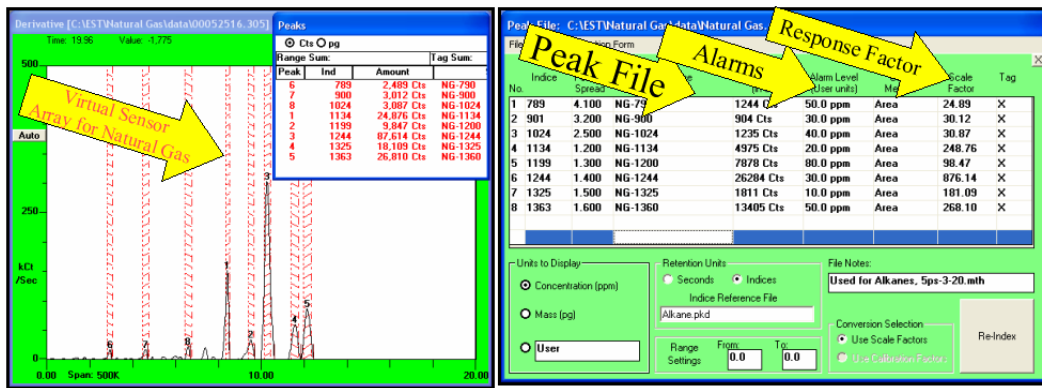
Derivative [C:\EST\Natural Gas\data\00052516.305]

Time: 19.96 Value: -1.775

500

Auto

250

kCt /Sec

0

0.00 Span: 500K 10.00 20.00

Virtual Sensor Array for Natural Gas

Peaks

Cts pg

Range Sum: Tag Sum:

| Peak | Ind | Amount | |
|---|---|---|---|
| 6 | 789 | 2,489 Cts | NG-790 |
| 7 | 900 | 3,012 Cts | NG-900 |
| 8 | 1024 | 3,087 Cts | NG-1024 |
| 1 | 1134 | 24,876 Cts | NG-1134 |
| 2 | 1199 | 9,847 Cts | NG-1200 |
| 3 | 1244 | 87,614 Cts | NG-1244 |
| 4 | 1325 | 18,109 Cts | NG-1325 |
| 5 | 1363 | 26,810 Cts | NG-1360 |

6 7 8 1 2 3 4 5

Peak File: C:\EST\Natural Gas\data\Natural Gas.

File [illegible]ation Form

Peak File

Alarms

Response Factor

| No. | Indice | Spread | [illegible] | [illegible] | Alarm Level (User units) | Me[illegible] | Scale Factor | Tag |
|---|---|---|---|---|---|---|---|---|
| 1 | 789 | 4.100 | NG-79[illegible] | 1244 C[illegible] | 50.0 ppm | Area | 24.89 | X |
| 2 | 901 | 3.200 | NG-900 | 904 Cts | 30.0 ppm | Area | 30.12 | X |
| 3 | 1024 | 2.500 | NG-1024 | 1235 Cts | 40.0 ppm | Area | 30.87 | X |
| 4 | 1134 | 1.200 | NG-1134 | 4975 Cts | 20.0 ppm | Area | 248.76 | X |
| 5 | 1199 | 1.300 | NG-1200 | 7878 Cts | 80.0 ppm | Area | 98.47 | X |
| 6 | 1244 | 1.400 | NG-1244 | 26284 Cts | 30.0 ppm | Area | 876.14 | X |
| 7 | 1325 | 1.500 | NG-1325 | 1811 Cts | 10.0 ppm | Area | 181.09 | X |
| 8 | 1363 | 1.600 | NG-1360 | 13405 Cts | 50.0 ppm | Area | 268.10 | X |

Units to Display
Concentration (ppm)
Mass (pg)
User

Retention Units
Seconds Indices
Indice Reference File
Alkane.pkd

Range Settings From: 0.0 To: 0.0

File Notes:
Used for Alkanes, 5ps-3-20.mth

Conversion Selection
Use Scale Factors
Use Calibration Factors

Re-Index